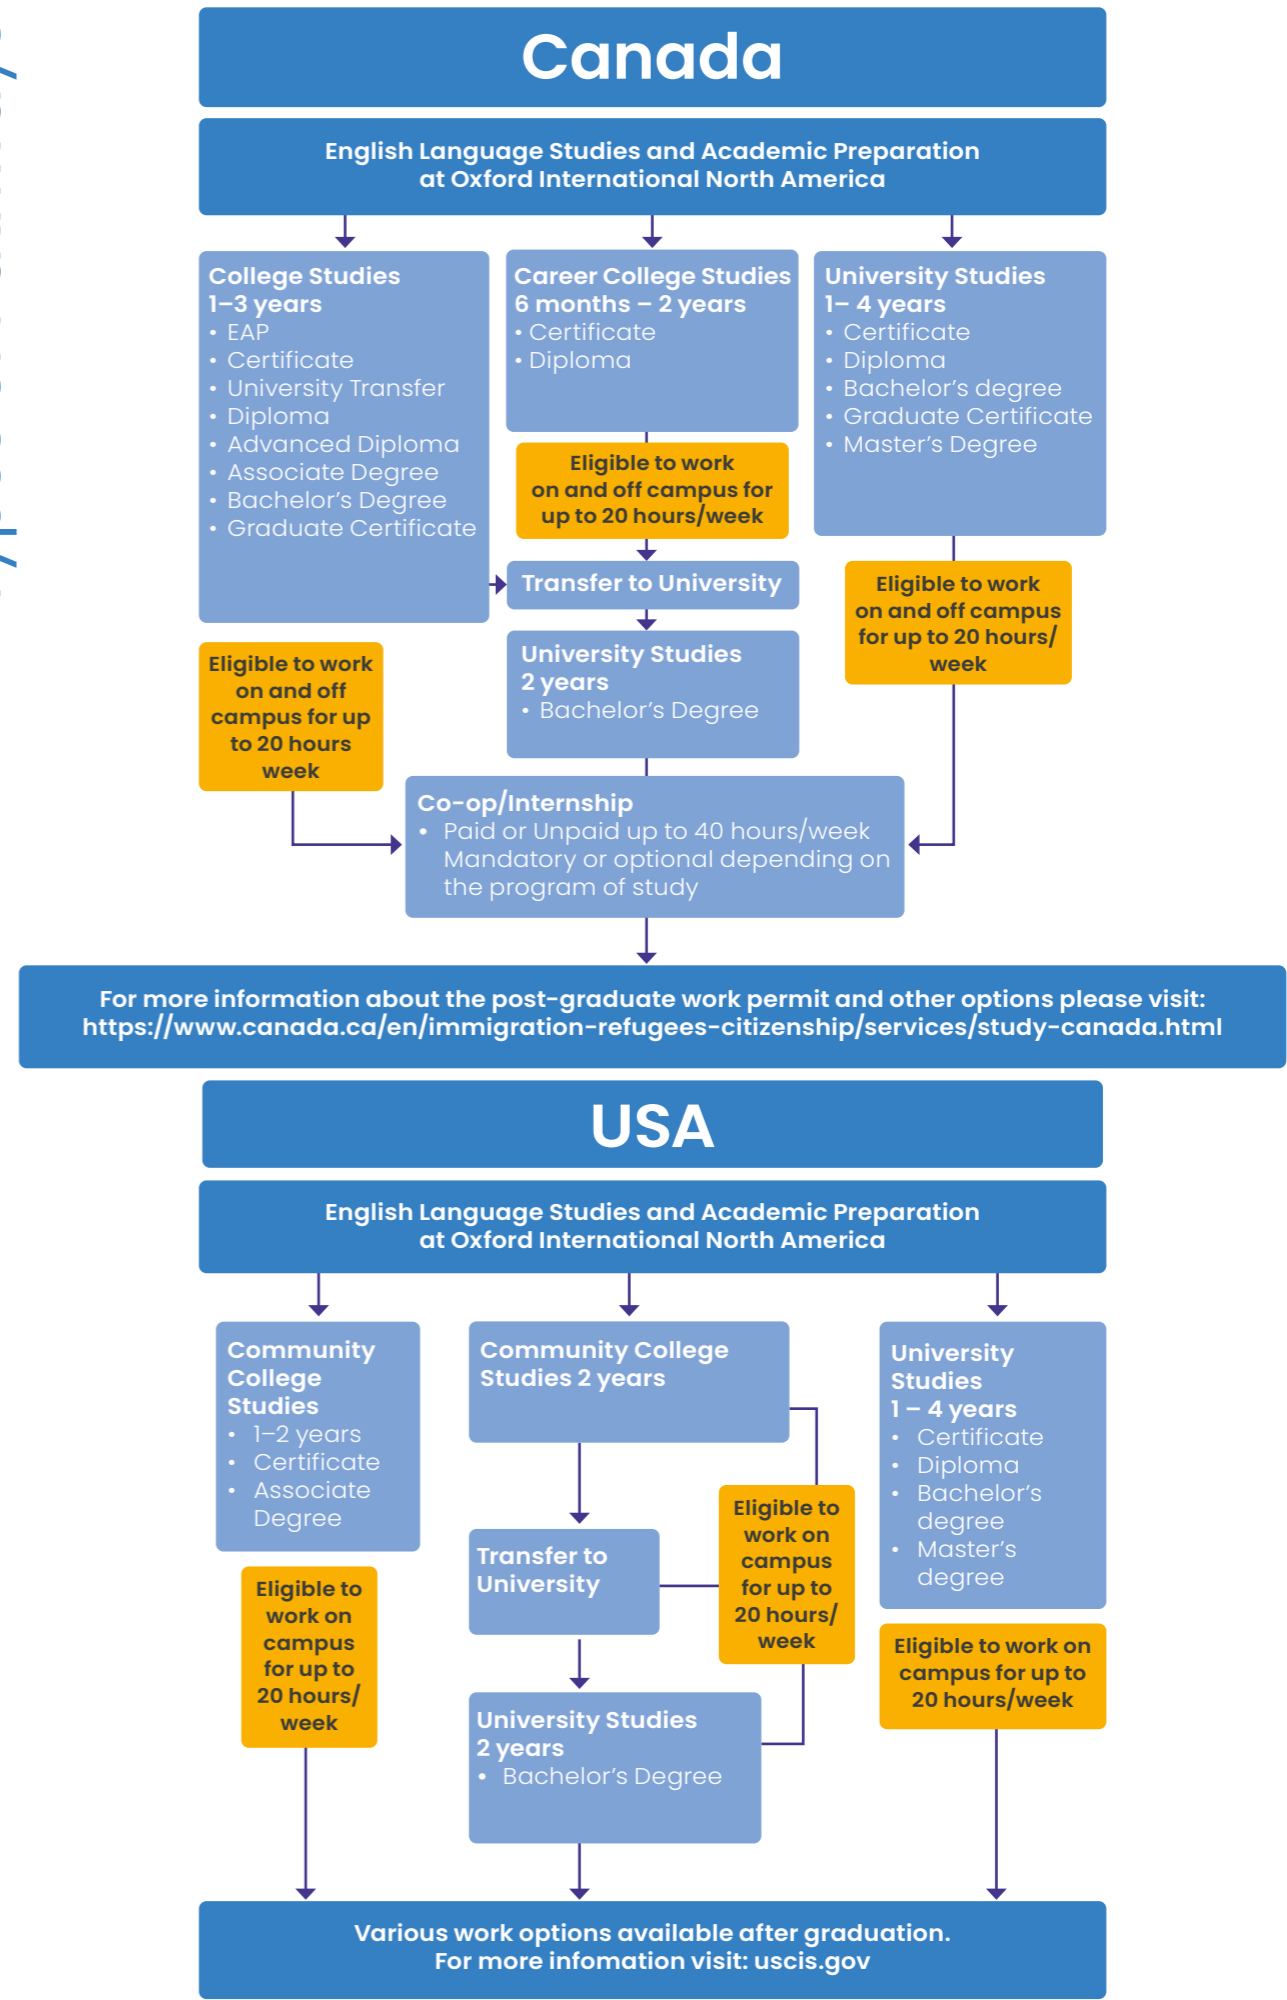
Canada

English Language Studies and Academic Preparation at Oxford International North America

College Studies
1–3 years
• EAP
• Certificate
• University Transfer
• Diploma
• Advanced Diploma
• Associate Degree
• Bachelor's Degree
• Graduate Certificate

Career College Studies
6 months – 2 years
• Certificate
• Diploma

University Studies
1– 4 years
• Certificate
• Diploma
• Bachelor's degree
• Graduate Certificate
• Master's Degree

Eligible to work on and off campus for up to 20 hours/week

Transfer to University

Eligible to work on and off campus for up to 20 hours/ week

University Studies
2 years
• Bachelor's Degree

Eligible to work on and off campus for up to 20 hours week

Co-op/Internship
• Paid or Unpaid up to 40 hours/week Mandatory or optional depending on the program of study

For more information about the post-graduate work permit and other options please visit: https://www.canada.ca/en/immigration-refugees-citizenship/services/study-canada.html

USA

English Language Studies and Academic Preparation at Oxford International North America

Community College Studies
• 1–2 years
• Certificate
• Associate Degree

Community College Studies 2 years

University Studies
1 – 4 years
• Certificate
• Diploma
• Bachelor's degree
• Master's degree

Eligible to work on campus for up to 20 hours/ week

Transfer to University

Eligible to work on campus for up to 20 hours/ week

Eligible to work on campus for up to 20 hours/week

University Studies
2 years
• Bachelor's Degree

Various work options available after graduation.
For more infomation visit: uscis.gov